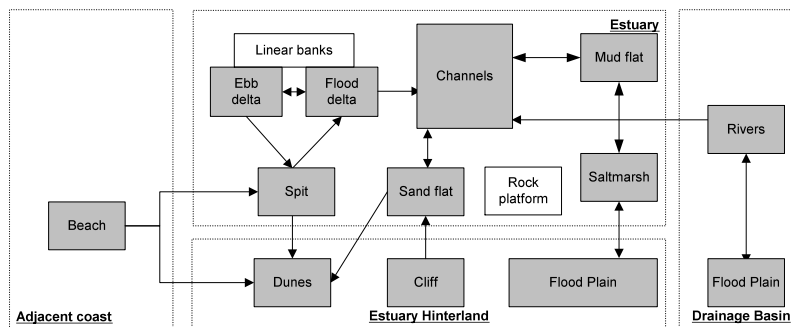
Estuary

Linear banks

Ebb delta

Flood delta

Channels

Mud flat

Rivers

Spit

Sand flat

Rock platform

Saltmarsh

Beach

Dunes

Cliff

Flood Plain

Flood Plain

Adjacent coast

Estuary Hinterland

Drainage Basin